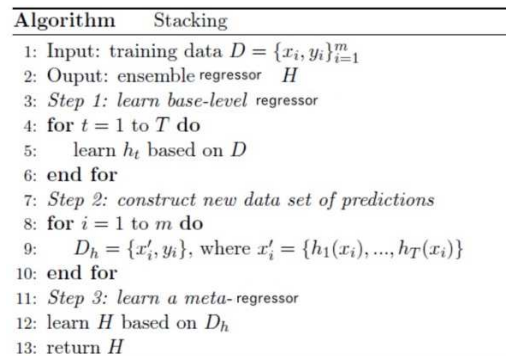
**Algorithm** Stacking

1: Input: training data $D = \{x_i, y_i\}_{i=1}^{m}$
2: Ouput: ensemble regressor $H$
3: *Step 1: learn base-level* regressor
4: **for** $t = 1$ to $T$ **do**
5: learn $h_t$ based on $D$
6: **end for**
7: *Step 2: construct new data set of predictions*
8: **for** $i = 1$ to $m$ **do**
9: $D_h = \{x'_i, y_i\}$, where $x'_i = \{h_1(x_i), ..., h_T(x_i)\}$
10: **end for**
11: *Step 3: learn a meta-* regressor
12: learn $H$ based on $D_h$
13: return $H$